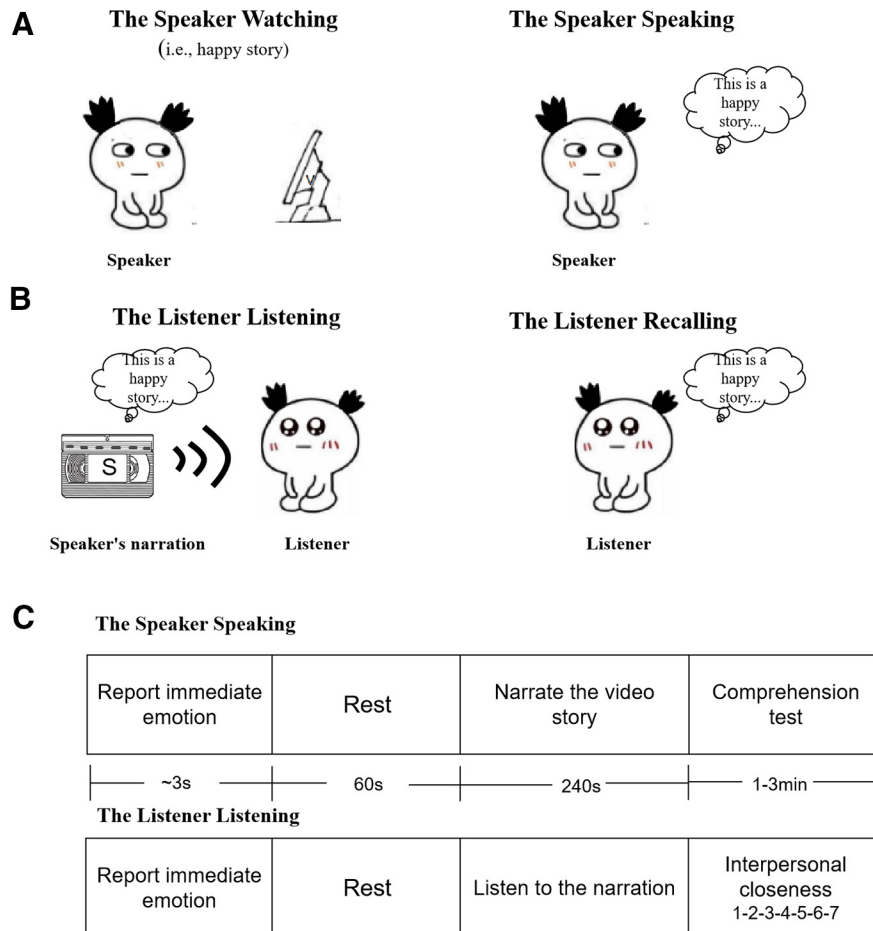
A

The Speaker Watching
(i.e., happy story)

Speaker

The Speaker Speaking

This is a happy story...

Speaker

B

The Listener Listening

This is a happy story...

S

Speaker's narration

Listener

The Listener Recalling

This is a happy story...

Listener

C

The Speaker Speaking

| Report immediate emotion | Rest | Narrate the video story | Comprehension test |
|---|---|---|---|

~3s 60s 240s 1-3min

The Listener Listening

| Report immediate emotion | Rest | Listen to the narration | Interpersonal closeness 1-2-3-4-5-6-7 |
|---|---|---|---|